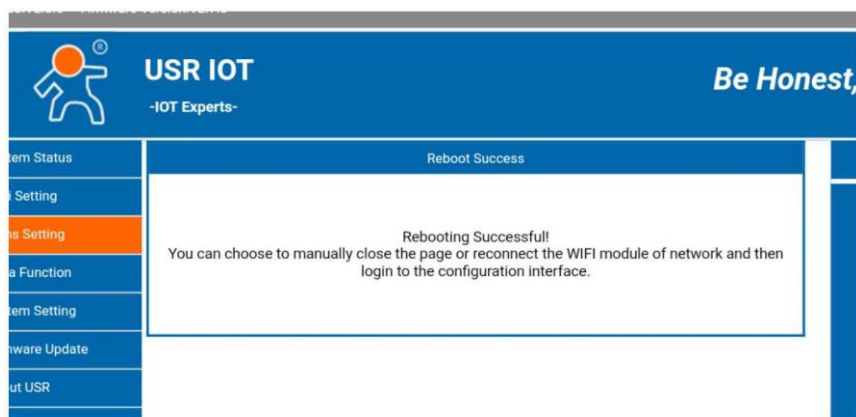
USR IOT

-IOT Experts-

Be Honest,

tem Status

i Setting

ns Setting

a Function

tem Setting

nware Update

ut USR

Reboot Success

Rebooting Successful!
You can choose to manually close the page or reconnect the WIFI module of network and then login to the configuration interface.